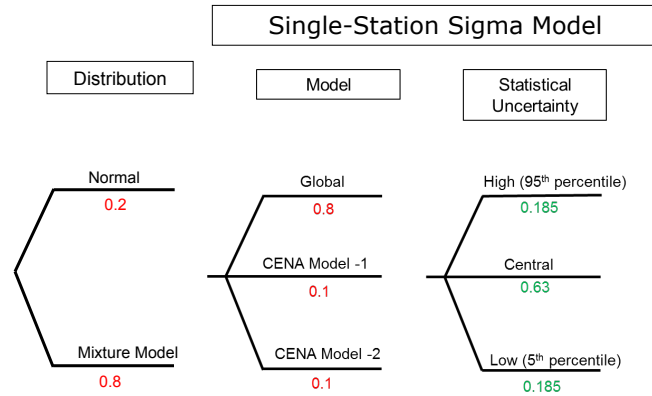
Single-Station Sigma Model

Distribution

Model

Statistical Uncertainty

Normal
0.2

Mixture Model
0.8

Global
0.8

CENA Model -1
0.1

CENA Model -2
0.1

High (95$^{th}$ percentile)
0.185

Central
0.63

Low (5$^{th}$ percentile)
0.185